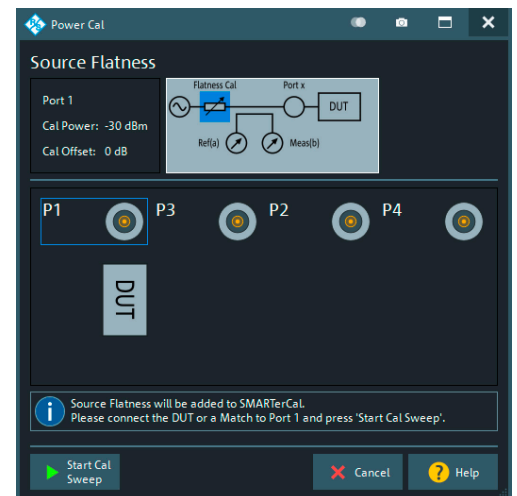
Power Cal

Source Flatness

Port 1
Cal Power: -30 dBm
Cal Offset: 0 dB

Flatness Cal
Port x
DUT
Ref(a)
Meas(b)

P1
P3
P2
P4

DUT

Source Flatness will be added to SMARTerCal.
Please connect the DUT or a Match to Port 1 and press 'Start Cal Sweep'.

Start Cal Sweep
Cancel
Help